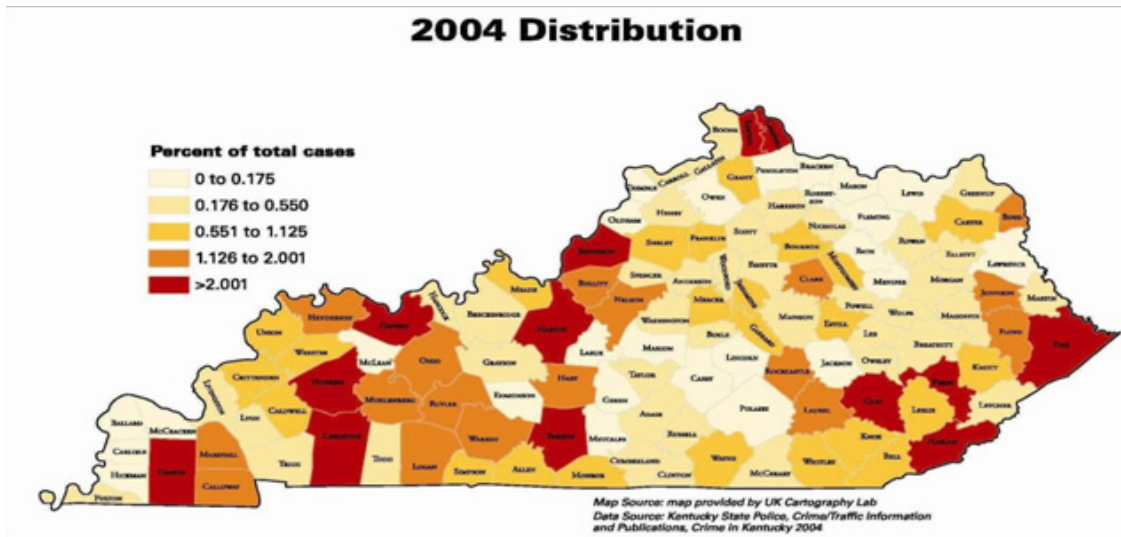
2004 Distribution

Percent of total cases
0 to 0.175
0.176 to 0.550
0.551 to 1.125
1.126 to 2.001
>2.001

Boone
Kenton
Campbell
Gallatin
Carroll
Trimble
Grant
Pendleton
Bracken
Mason
Lewis
Greenup
Boyd
Oldham
Henry
Owen
Robertson
Harrison
Fleming
Carter
Jefferson
Shelby
Franklin
Scott
Nicholas
Bourbon
Bath
Rowan
Elliott
Lawrence
Meade
Bullitt
Spencer
Anderson
Woodford
Fayette
Montgomery
Clark
Menifee
Morgan
Johnson
Martin
Henderson
Daviess
Hancock
Breckinridge
Hardin
Nelson
Mercer
Jessamine
Powell
Wolfe
Magoffin
Union
Webster
McLean
Ohio
Grayson
Larue
Washington
Boyle
Garrard
Madison
Estill
Lee
Breathitt
Floyd
Pike
Crittenden
Hopkins
Muhlenberg
Butler
Edmonson
Hart
Marion
Taylor
Casey
Lincoln
Rockcastle
Jackson
Owsley
Knott
Perry
Letcher
Livingston
Lyon
Caldwell
Christian
Todd
Logan
Warren
Barren
Green
Adair
Russell
Pulaski
Laurel
Clay
Leslie
Harlan
Ballard
McCracken
Carlisle
Hickman
Graves
Marshall
Calloway
Trigg
Simpson
Allen
Monroe
Metcalfe
Cumberland
Clinton
Wayne
McCreary
Whitley
Knox
Bell
Fulton

Map Source: map provided by UK Cartography Lab
Data Source: Kentucky State Police, Crime/Traffic Information and Publications, Crime in Kentucky 2004